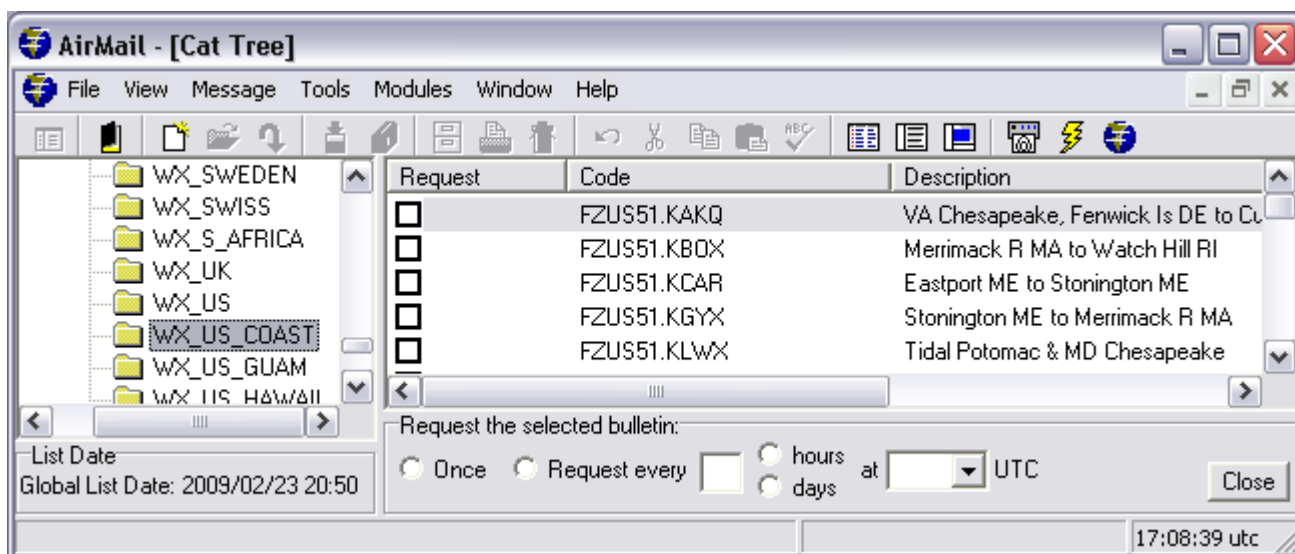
AirMail - [Cat Tree]

File View Message Tools Modules Window Help

WX_SWEDEN
WX_SWISS
WX_S_AFRICA
WX_UK
WX_US
WX_US_COAST
WX_US_GUAM
WX_US_HAWAII

| Request | Code | Description |
|---|---|---|
| ☐ | FZUS51.KAKQ | VA Chesapeake, Fenwick Is DE to Cu |
| ☐ | FZUS51.KBOX | Merrimack R MA to Watch Hill RI |
| ☐ | FZUS51.KCAR | Eastport ME to Stonington ME |
| ☐ | FZUS51.KGYX | Stonington ME to Merrimack R MA |
| ☐ | FZUS51.KLWX | Tidal Potomac & MD Chesapeake |

List Date
Global List Date: 2009/02/23 20:50

Request the selected bulletin:
Once Request every hours days at UTC

Close

17:08:39 utc